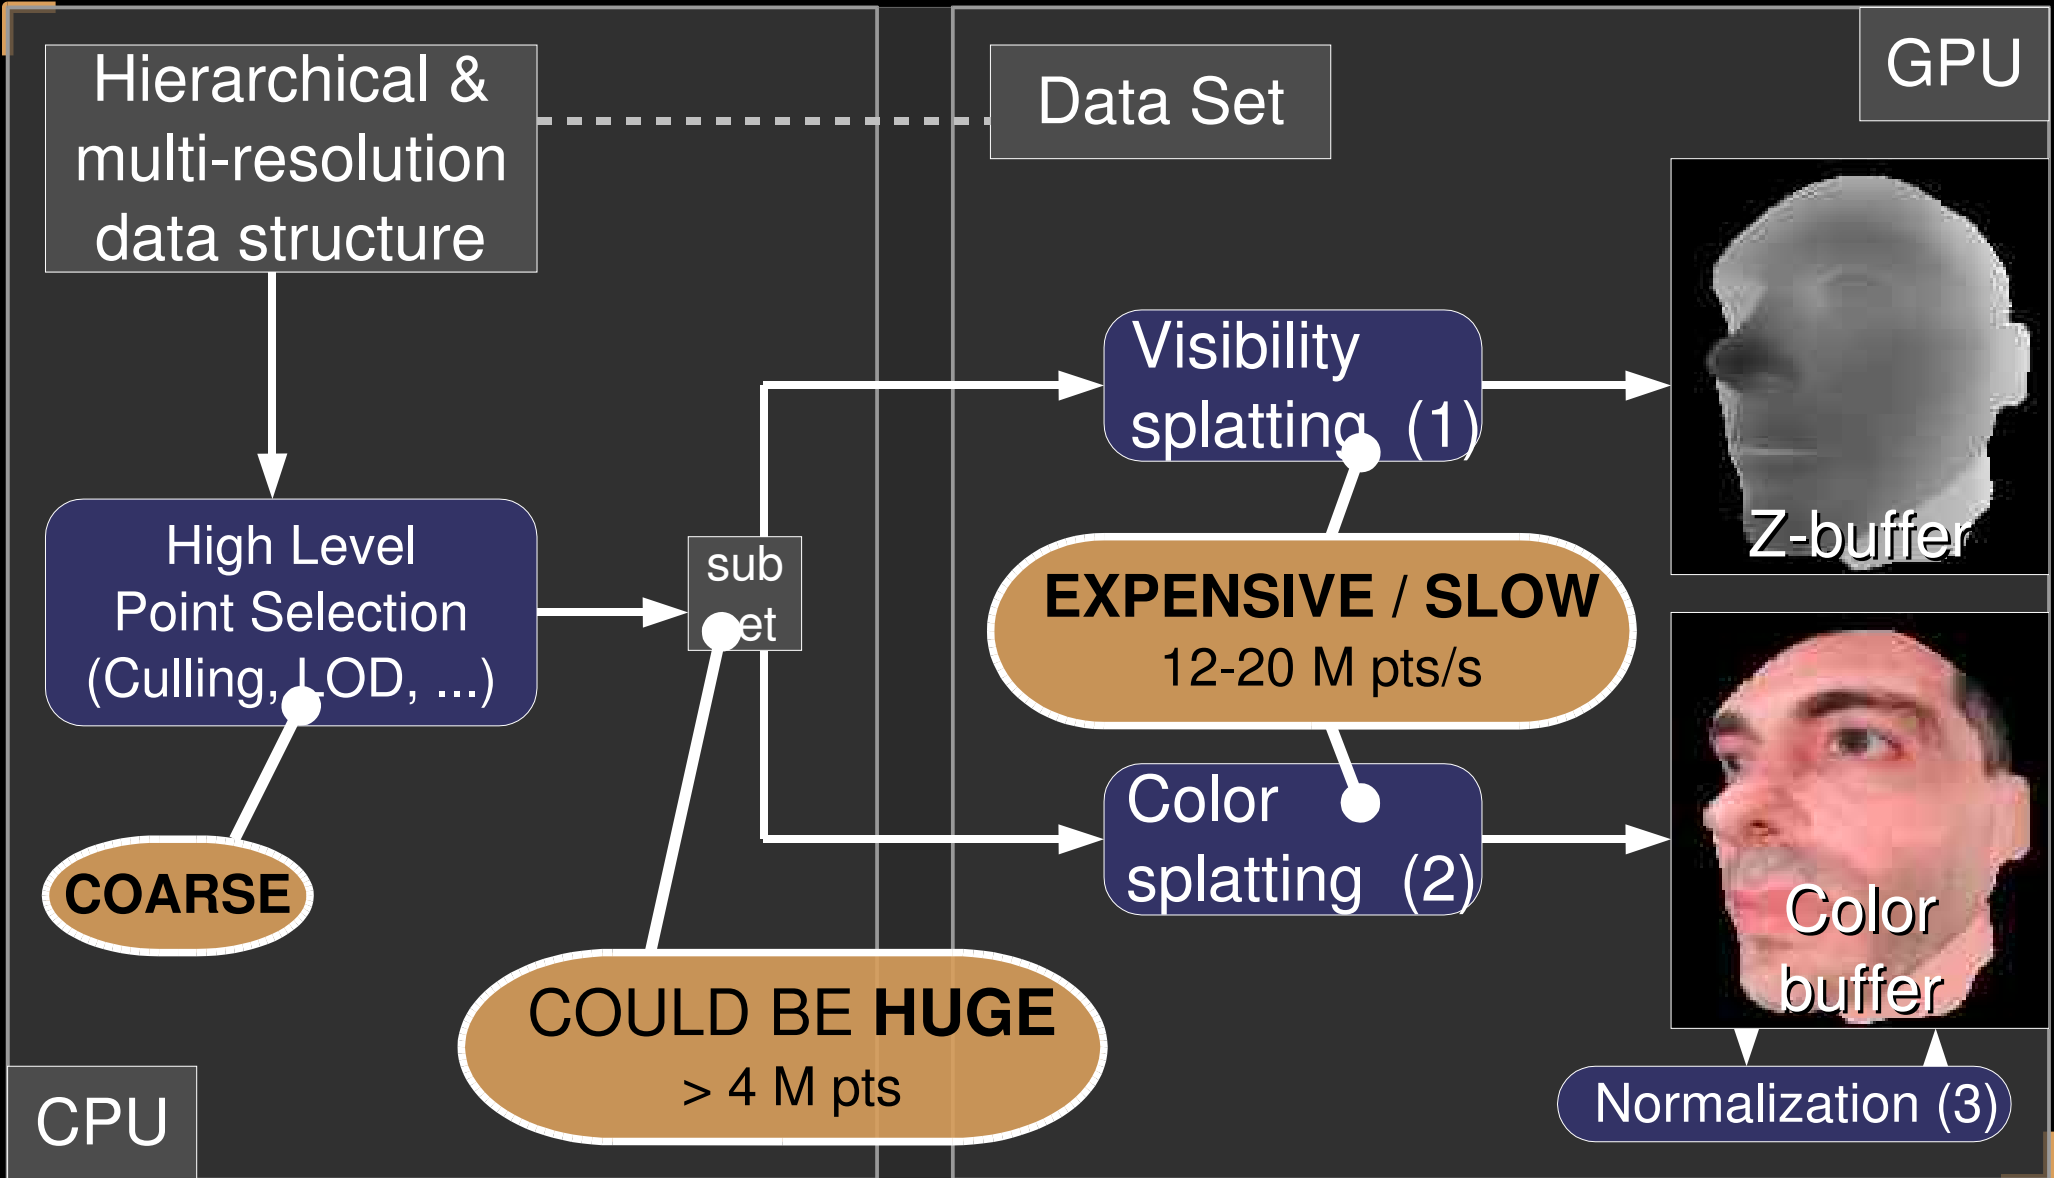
Hierarchical & multi-resolution data structure

Data Set

GPU

Visibility splatting (1)

Z-buffer

High Level Point Selection (Culling, LOD, ...)

sub set

EXPENSIVE / SLOW
12-20 M pts/s

Color splatting (2)

Color buffer

COARSE

COULD BE HUGE
> 4 M pts

Normalization (3)

CPU